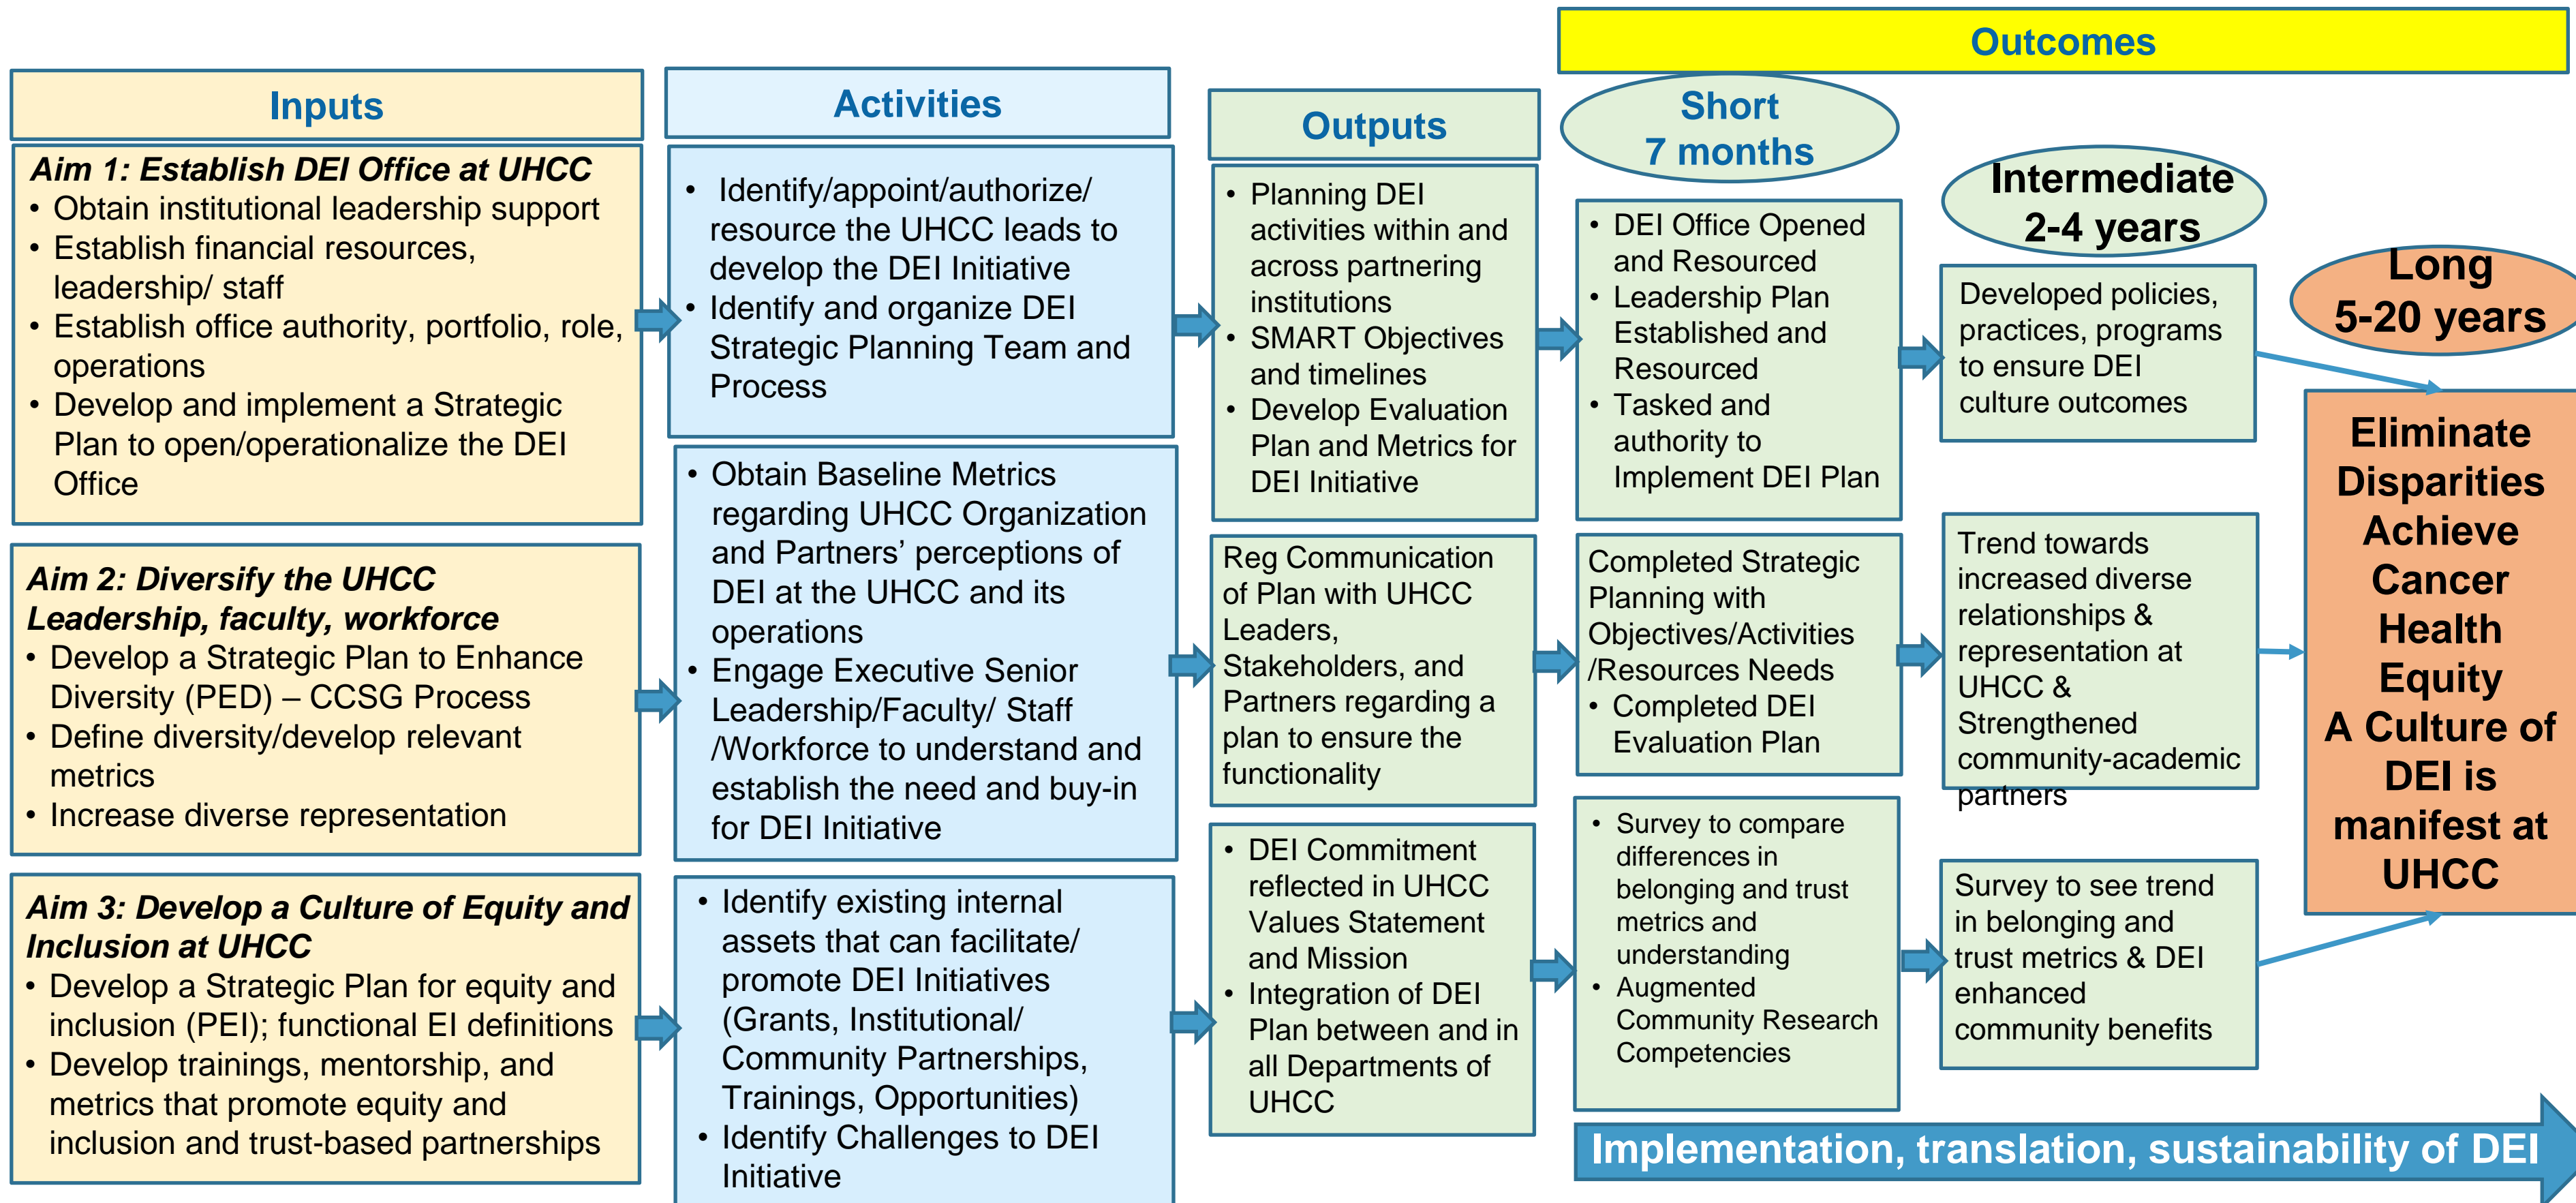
Outcomes

Inputs

Activities

Outputs

Short
7 months

Intermediate
2-4 years

Long
5-20 years

Aim 1: Establish DEI Office at UHCC
• Obtain institutional leadership support
• Establish financial resources, leadership/ staff
• Establish office authority, portfolio, role, operations
• Develop and implement a Strategic Plan to open/operationalize the DEI Office

• Identify/appoint/authorize/ resource the UHCC leads to develop the DEI Initiative
• Identify and organize DEI Strategic Planning Team and Process

• Planning DEI activities within and across partnering institutions
• SMART Objectives and timelines
• Develop Evaluation Plan and Metrics for DEI Initiative

• DEI Office Opened and Resourced
• Leadership Plan Established and Resourced
• Tasked and authority to Implement DEI Plan

Developed policies, practices, programs to ensure DEI culture outcomes

Eliminate Disparities Achieve Cancer Health Equity A Culture of DEI is manifest at UHCC

Aim 2: Diversify the UHCC Leadership, faculty, workforce
• Develop a Strategic Plan to Enhance Diversity (PED) – CCSG Process
• Define diversity/develop relevant metrics
• Increase diverse representation

• Obtain Baseline Metrics regarding UHCC Organization and Partners' perceptions of DEI at the UHCC and its operations
• Engage Executive Senior Leadership/Faculty/ Staff /Workforce to understand and establish the need and buy-in for DEI Initiative

Reg Communication of Plan with UHCC Leaders, Stakeholders, and Partners regarding a plan to ensure the functionality

Completed Strategic Planning with Objectives/Activities /Resources Needs
• Completed DEI Evaluation Plan

Trend towards increased diverse relationships & representation at UHCC & Strengthened community-academic partners

Aim 3: Develop a Culture of Equity and Inclusion at UHCC
• Develop a Strategic Plan for equity and inclusion (PEI); functional EI definitions
• Develop trainings, mentorship, and metrics that promote equity and inclusion and trust-based partnerships

• Identify existing internal assets that can facilitate/ promote DEI Initiatives (Grants, Institutional/ Community Partnerships, Trainings, Opportunities)
• Identify Challenges to DEI Initiative

• DEI Commitment reflected in UHCC Values Statement and Mission
• Integration of DEI Plan between and in all Departments of UHCC

• Survey to compare differences in belonging and trust metrics and understanding
• Augmented Community Research Competencies

Survey to see trend in belonging and trust metrics & DEI enhanced community benefits

Implementation, translation, sustainability of DEI